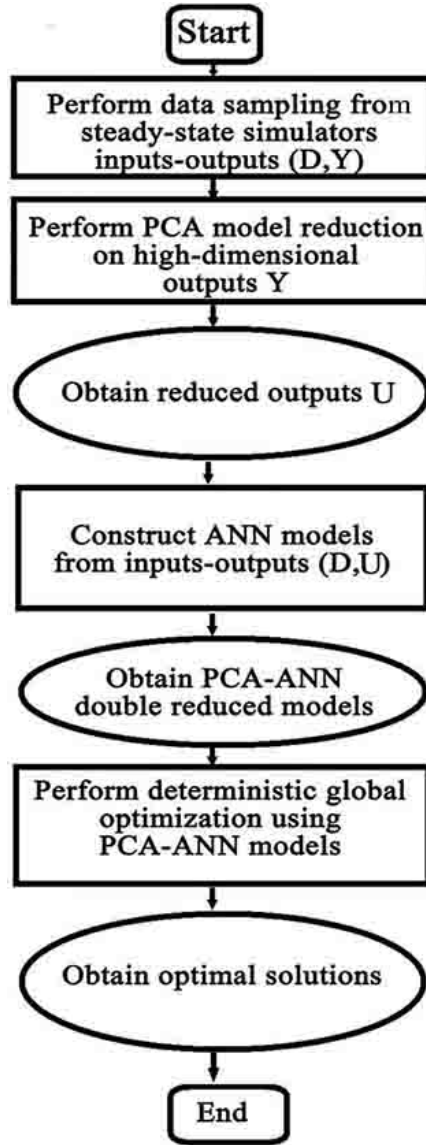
Start

Perform data sampling from steady-state simulators inputs-outputs (D,Y)

Perform PCA model reduction on high-dimensional outputs Y

Obtain reduced outputs U

Construct ANN models from inputs-outputs (D,U)

Obtain PCA-ANN double reduced models

Perform deterministic global optimization using PCA-ANN models

Obtain optimal solutions

End